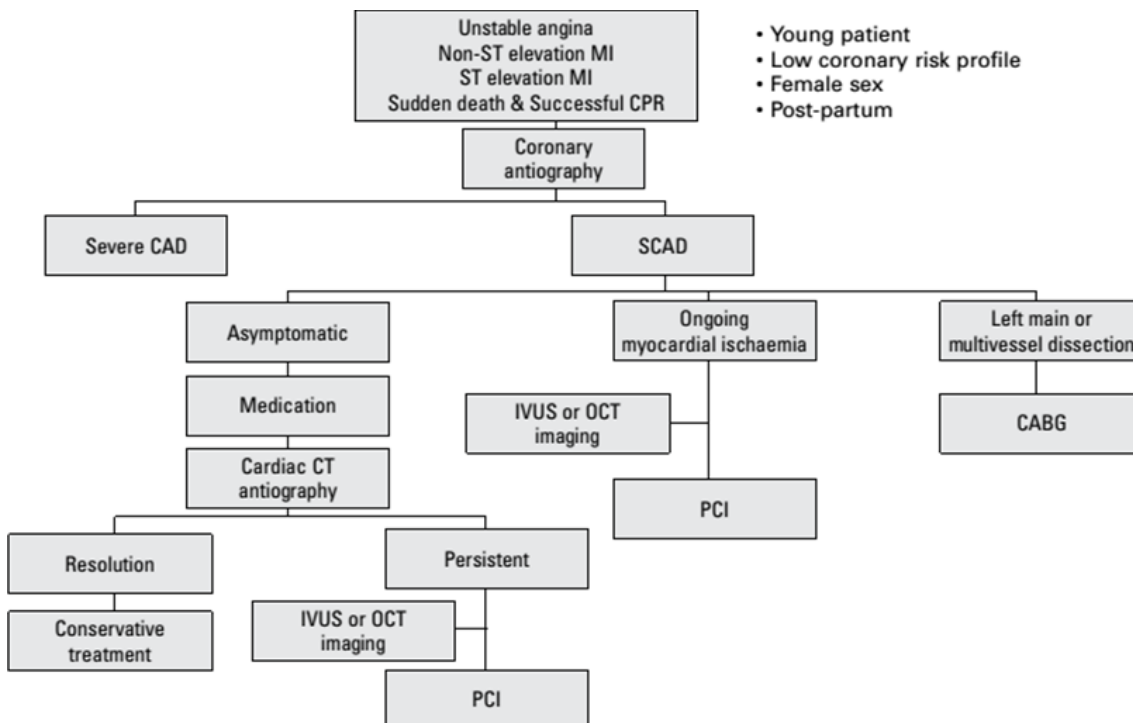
Unstable angina
Non-ST elevation MI
ST elevation MI
Sudden death & Successful CPR

• Young patient
• Low coronary risk profile
• Female sex
• Post-partum

Coronary antiography

Severe CAD

SCAD

Asymptomatic

Medication

Cardiac CT antiography

Resolution

Conservative treatment

Persistent

IVUS or OCT imaging

PCI

Ongoing myocardial ischaemia

IVUS or OCT imaging

PCI

Left main or multivessel dissection

CABG